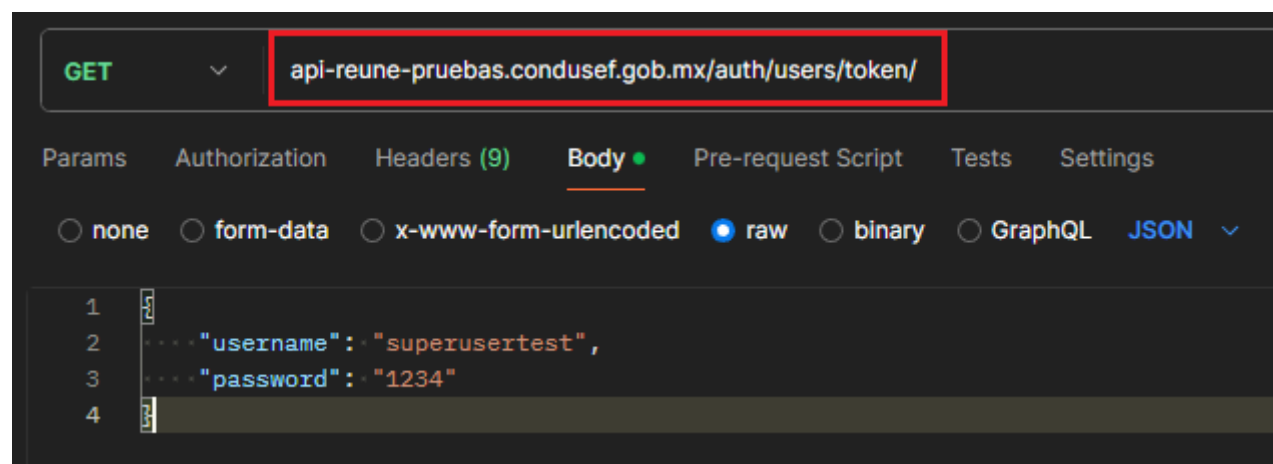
GET api-reune-pruebas.condusef.gob.mx/auth/users/token/

Params Authorization Headers (9) Body Pre-request Script Tests Settings

none form-data x-www-form-urlencoded raw binary GraphQL JSON

1 {
2 "username": "superusertest",
3 "password": "1234"
4 }